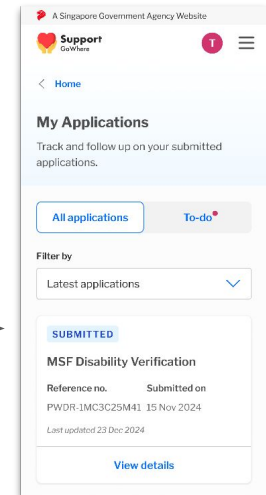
A Singapore Government Agency Website

Support GoWhere

T

< Home

My Applications

Track and follow up on your submitted applications.

All applications

To-do

Filter by

Latest applications

SUBMITTED

MSF Disability Verification

Reference no.
PWDR-1MC3C25M41

Submitted on
15 Nov 2024

Last updated 23 Dec 2024

View details